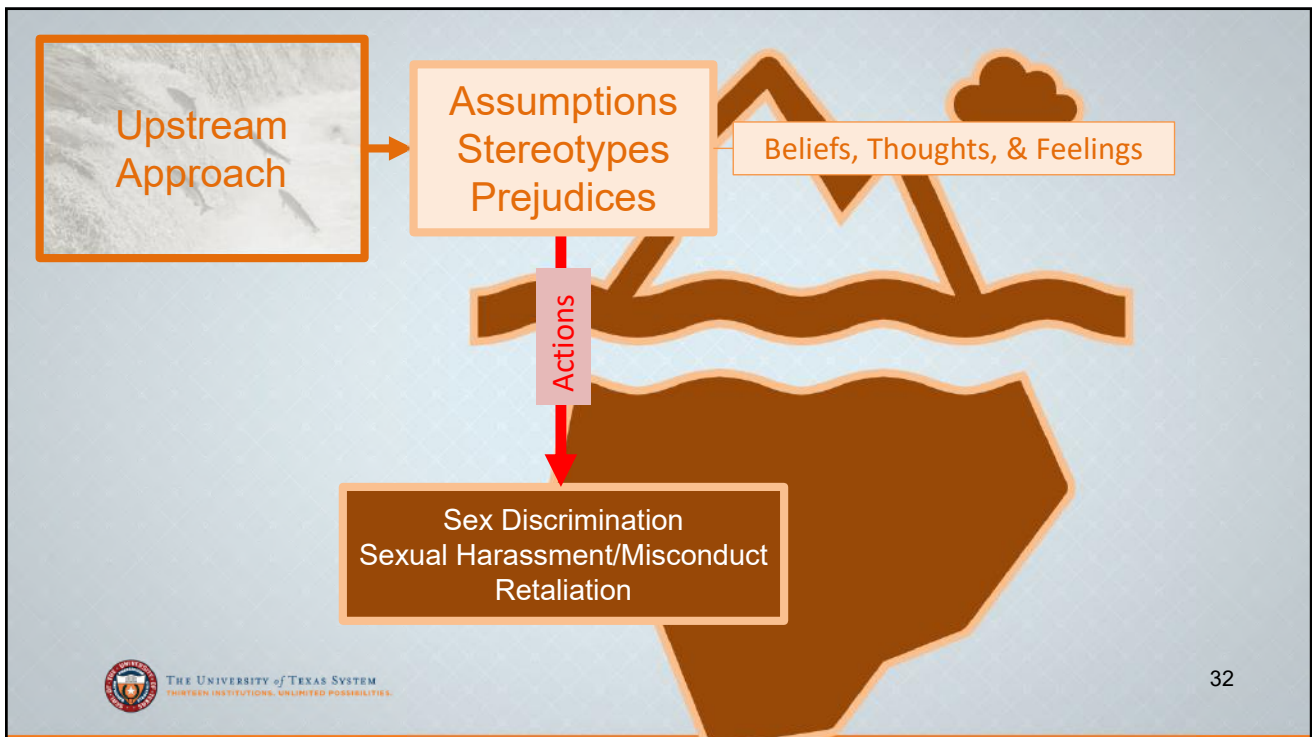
Upstream Approach

Assumptions
Stereotypes
Prejudices

Beliefs, Thoughts, & Feelings

Actions

Sex Discrimination
Sexual Harassment/Misconduct
Retaliation

THE UNIVERSITY of TEXAS SYSTEM
THIRTEEN INSTITUTIONS. UNLIMITED POSSIBILITIES.

32